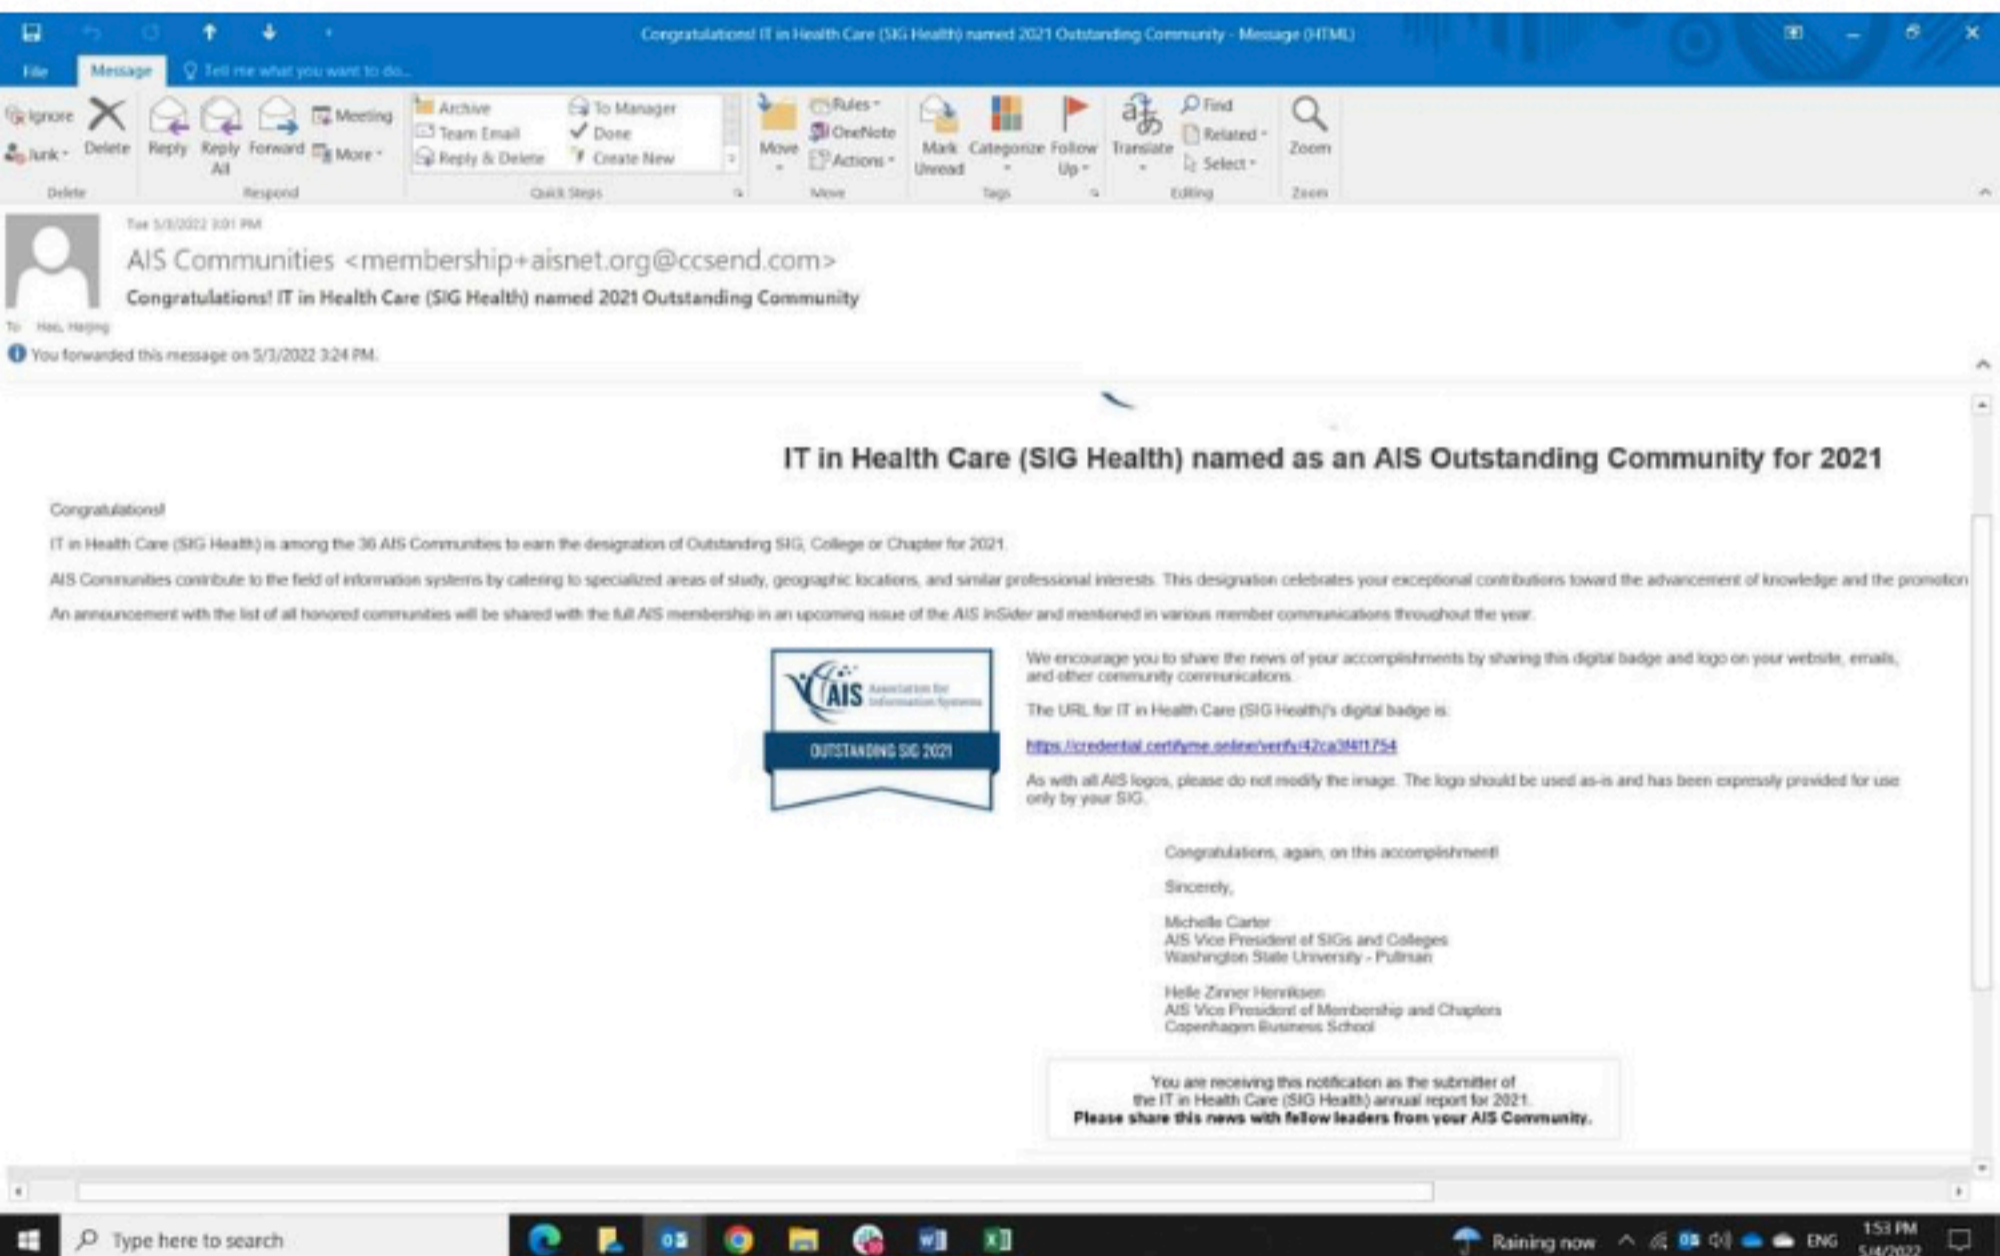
Congratulations! IT in Health Care (SIG Health) named 2021 Outstanding Community - Message (HTML)

File Message Tell me what you want to do...

Ignore Junk Delete Reply Reply All Forward Meeting More Archive Team Email Reply & Delete To Manager Done Create New Move Rules OneNote Actions Mark Unread Categorize Follow Up Translate Find Related Select Zoom

Delete Respond Quick Steps Move Tags Editing Zoom

Tue 5/3/2022 3:01 PM
AIS Communities <membership+aisnet.org@ccsend.com>
Congratulations! IT in Health Care (SIG Health) named 2021 Outstanding Community
To Hao, Haiping
You forwarded this message on 5/3/2022 3:24 PM.

IT in Health Care (SIG Health) named as an AIS Outstanding Community for 2021

Congratulations!

IT in Health Care (SIG Health) is among the 36 AIS Communities to earn the designation of Outstanding SIG, College or Chapter for 2021.

AIS Communities contribute to the field of information systems by catering to specialized areas of study, geographic locations, and similar professional interests. This designation celebrates your exceptional contributions toward the advancement of knowledge and the promotion

An announcement with the list of all honored communities will be shared with the full AIS membership in an upcoming issue of the AIS inSider and mentioned in various member communications throughout the year.

AIS Association for Information Systems
OUTSTANDING SIG 2021

We encourage you to share the news of your accomplishments by sharing this digital badge and logo on your website, emails, and other community communications.

The URL for IT in Health Care (SIG Health)'s digital badge is:

https://credential.certifyme.online/verify/42ca3f4f1754

As with all AIS logos, please do not modify the image. The logo should be used as-is and has been expressly provided for use only by your SIG.

Congratulations, again, on this accomplishment!

Sincerely,

Michelle Carter
AIS Vice President of SIGs and Colleges
Washington State University - Pullman

Helle Zinner Henriksen
AIS Vice President of Membership and Chapters
Copenhagen Business School

You are receiving this notification as the submitter of the IT in Health Care (SIG Health) annual report for 2021.
Please share this news with fellow leaders from your AIS Community.

Type here to search
Raining now ENG 1:53 PM 5/4/2022